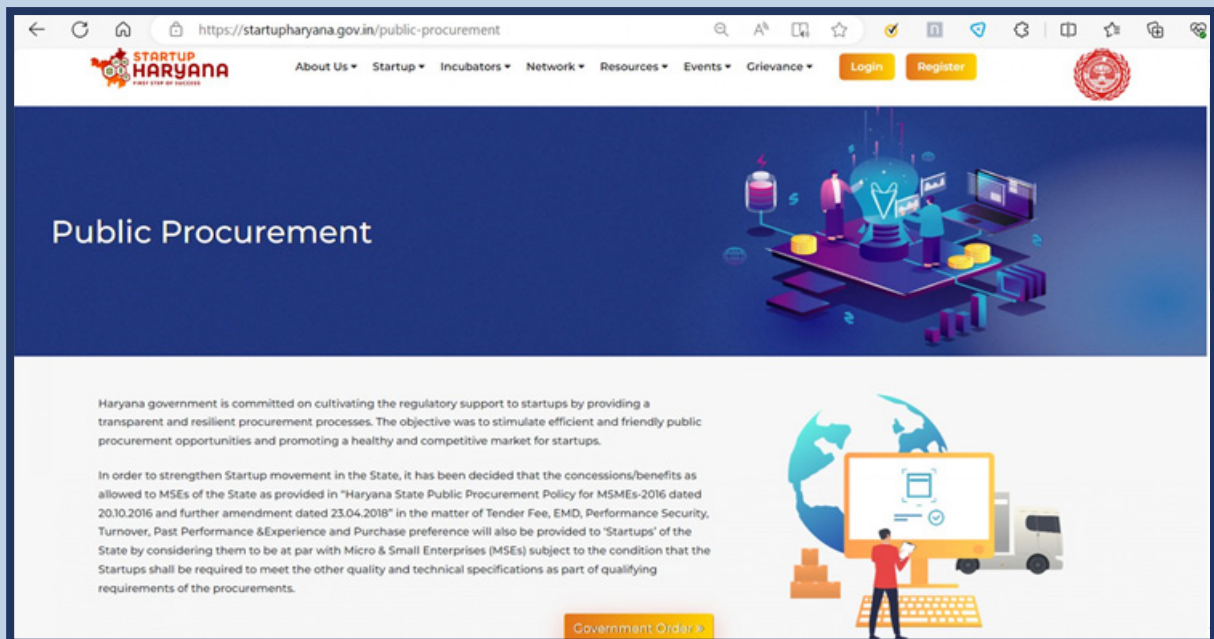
https://startupharyana.gov.in/public-procurement

STARTUP HARYANA
FIRST STEP OF SUCCESS

About Us ▾ Startup ▾ Incubators ▾ Network ▾ Resources ▾ Events ▾ Grievance ▾ Login Register

Public Procurement

Haryana government is committed on cultivating the regulatory support to startups by providing a transparent and resilient procurement processes. The objective was to stimulate efficient and friendly public procurement opportunities and promoting a healthy and competitive market for startups.

In order to strengthen Startup movement in the State, it has been decided that the concessions/benefits as allowed to MSEs of the State as provided in "Haryana State Public Procurement Policy for MSMEs-2016 dated 20.10.2016 and further amendment dated 23.04.2018" in the matter of Tender Fee, EMD, Performance Security, Turnover, Past Performance &Experience and Purchase preference will also be provided to 'Startups' of the State by considering them to be at par with Micro & Small Enterprises (MSEs) subject to the condition that the Startups shall be required to meet the other quality and technical specifications as part of qualifying requirements of the procurements.

Government Order »